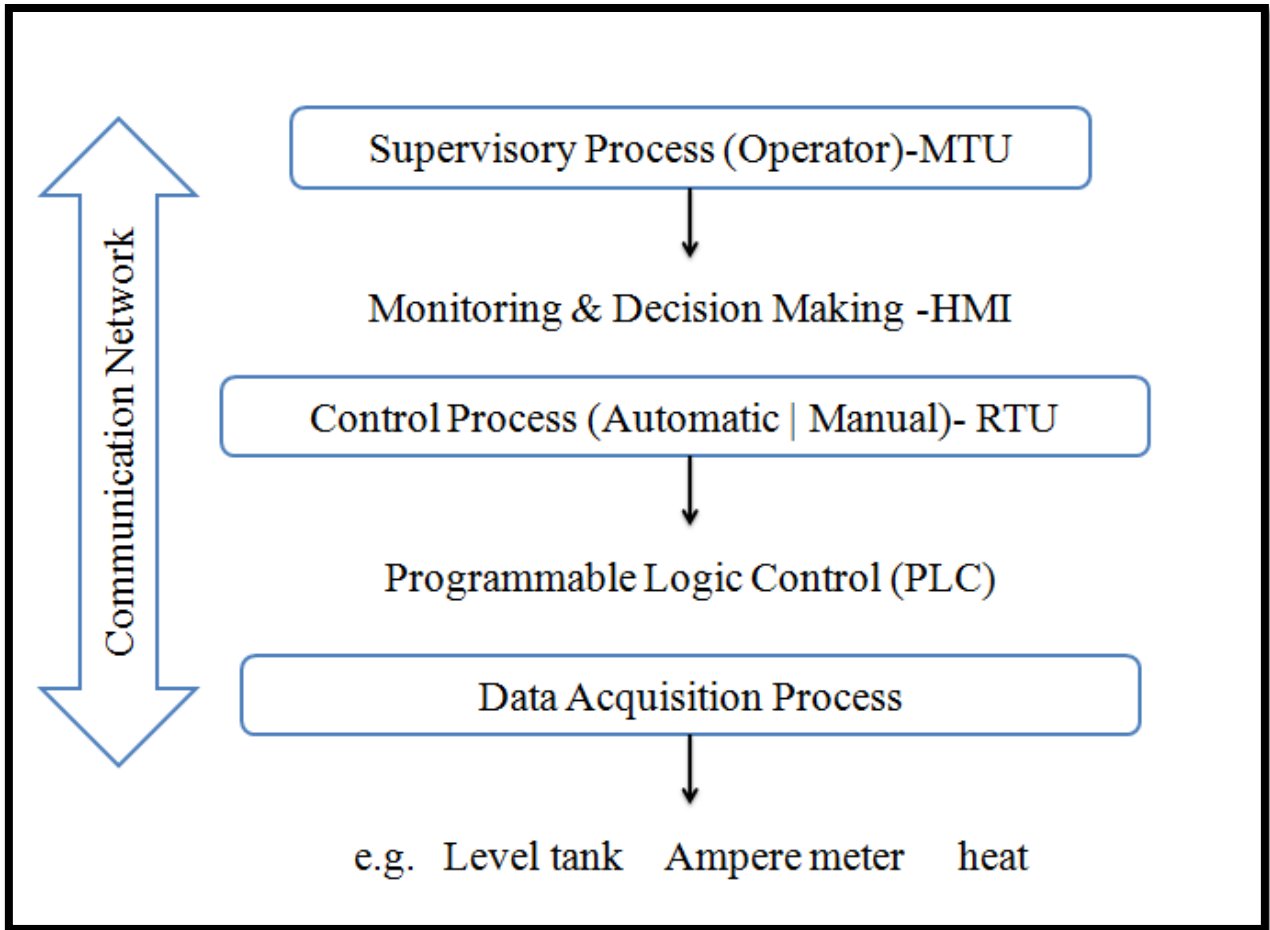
Communication Network

Supervisory Process (Operator)-MTU

Monitoring & Decision Making -HMI

Control Process (Automatic | Manual)- RTU

Programmable Logic Control (PLC)

Data Acquisition Process

e.g. Level tank Ampere meter heat